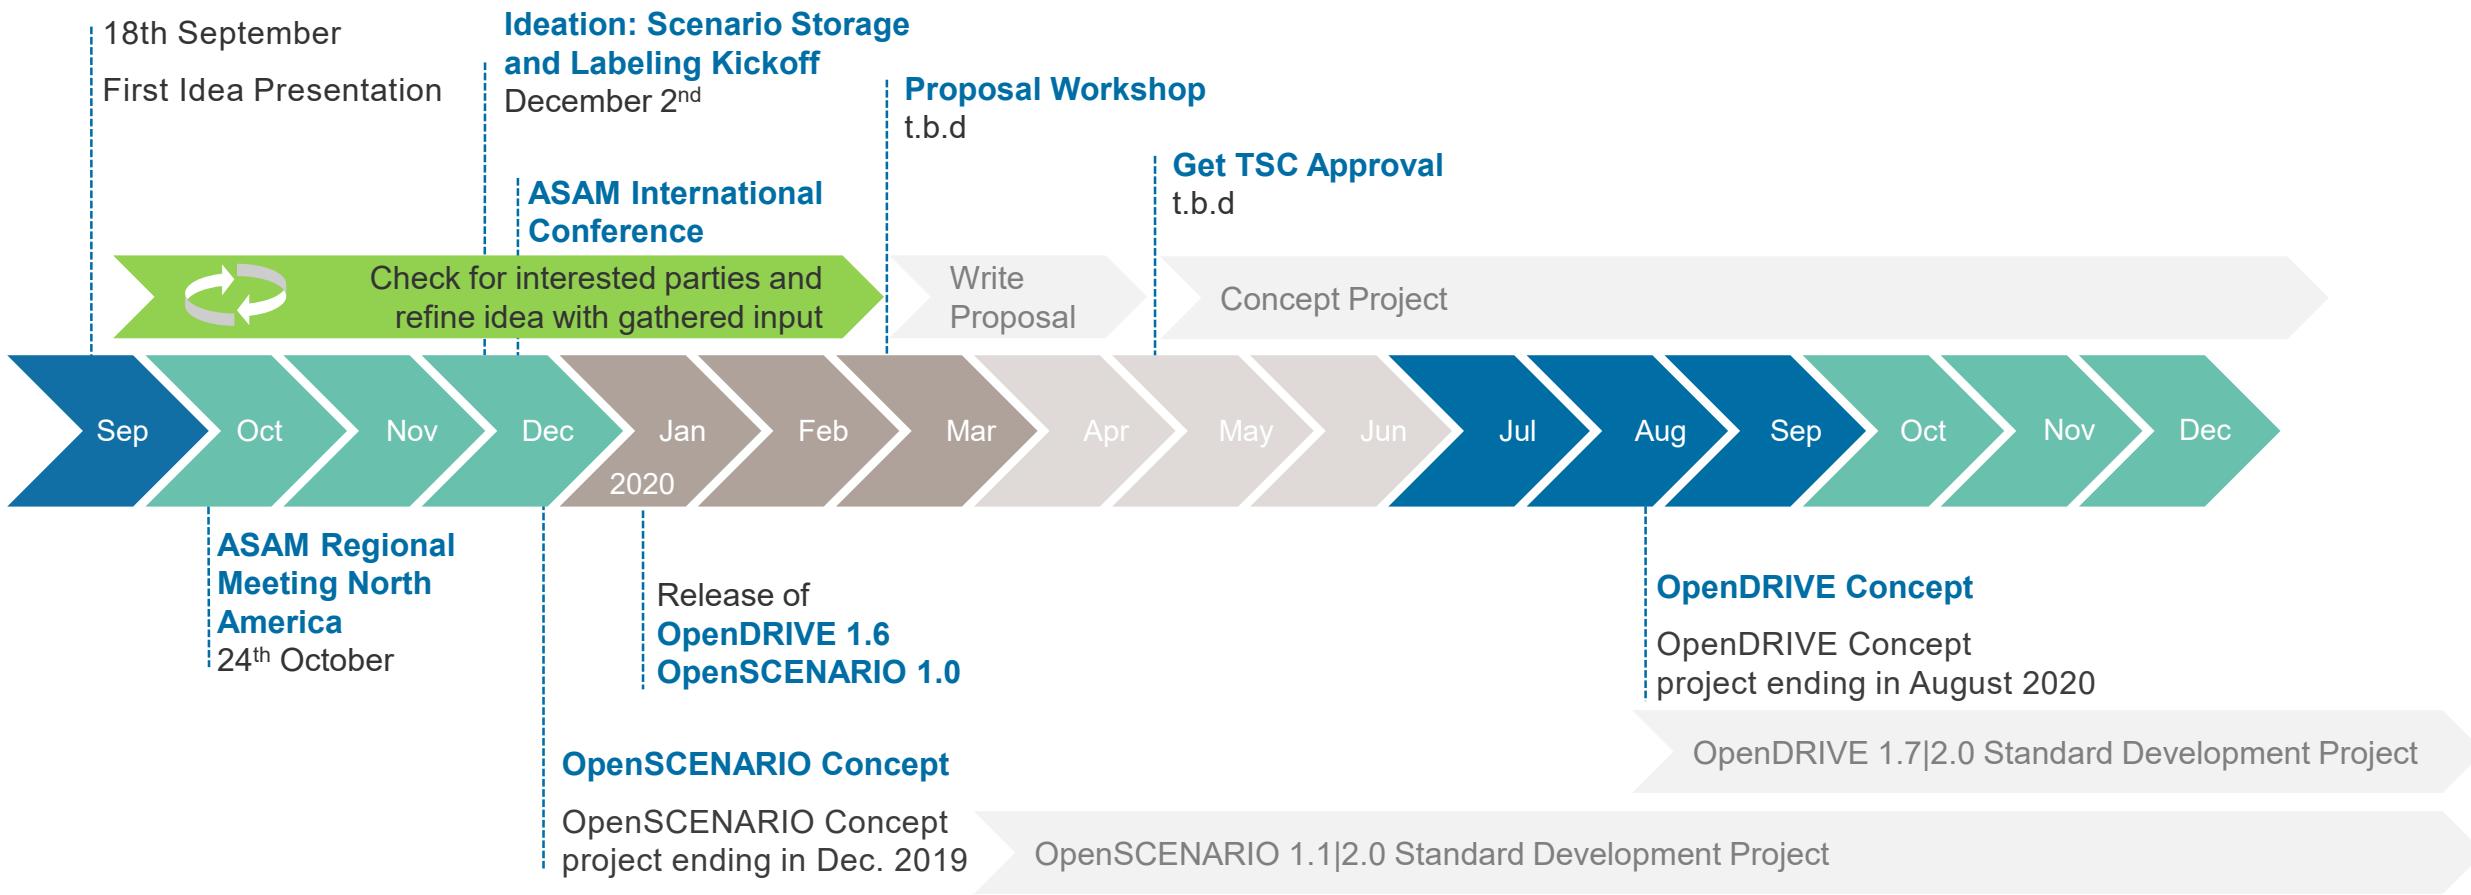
18th September

First Idea Presentation

Ideation: Scenario Storage and Labeling Kickoff
December 2$^{nd}$

Proposal Workshop
t.b.d

Get TSC Approval
t.b.d

ASAM International Conference

Check for interested parties and refine idea with gathered input

Write Proposal

Concept Project

Sep Oct Nov Dec Jan Feb Mar Apr May Jun Jul Aug Sep Oct Nov Dec

2020

ASAM Regional Meeting North America
24$^{th}$ October

Release of
OpenDRIVE 1.6
OpenSCENARIO 1.0

OpenDRIVE Concept

OpenDRIVE Concept project ending in August 2020

OpenDRIVE 1.7|2.0 Standard Development Project

OpenSCENARIO Concept

OpenSCENARIO Concept project ending in Dec. 2019

OpenSCENARIO 1.1|2.0 Standard Development Project